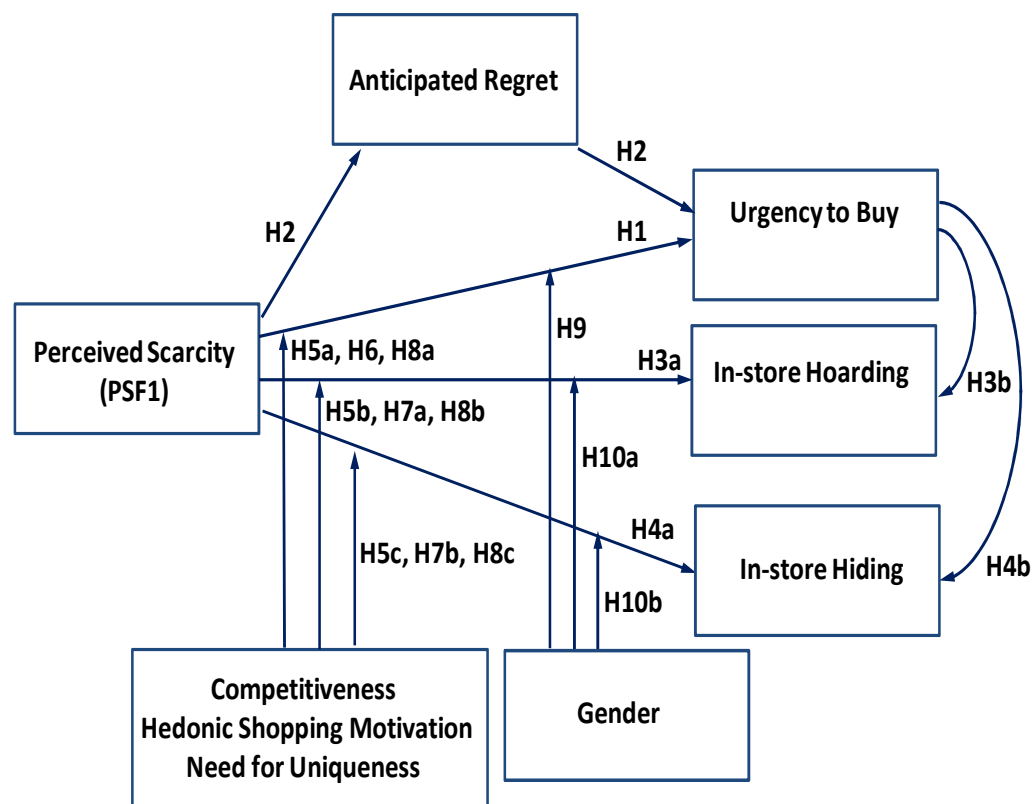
Anticipated Regret

H2

H2

Urgency to Buy

H1

Perceived Scarcity (PSF1)

H5a, H6, H8a

H9

H3a

In-store Hoarding

H3b

H5b, H7a, H8b

H10a

H4a

H5c, H7b, H8c

In-store Hiding

H4b

H10b

Competitiveness
Hedonic Shopping Motivation
Need for Uniqueness

Gender